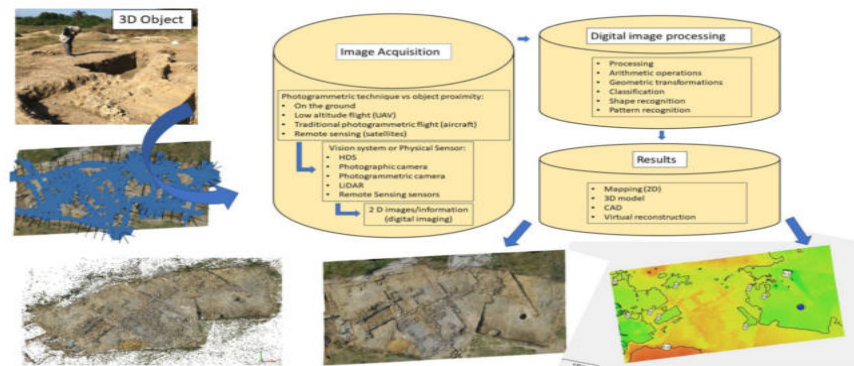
3D Object

Image Acquisition

Photogrammetric technique vs object proximity:
- On the ground
- Low altitude flight (UAV)
- Traditional photogrammetric flight (aircraft)
- Remote sensing (satellites)

Vision system or Physical Sensor:
- HDS
- Photographic camera
- Photogrammetric camera
- LiDAR
- Remote Sensing sensors

2 D images/information (digital imaging)

Digital image processing

- Processing
- Arithmetic operations
- Geometric transformations
- Classification
- Shape recognition
- Pattern recognition

Results

- Mapping (2D)
- 3D model
- CAD
- Virtual reconstruction